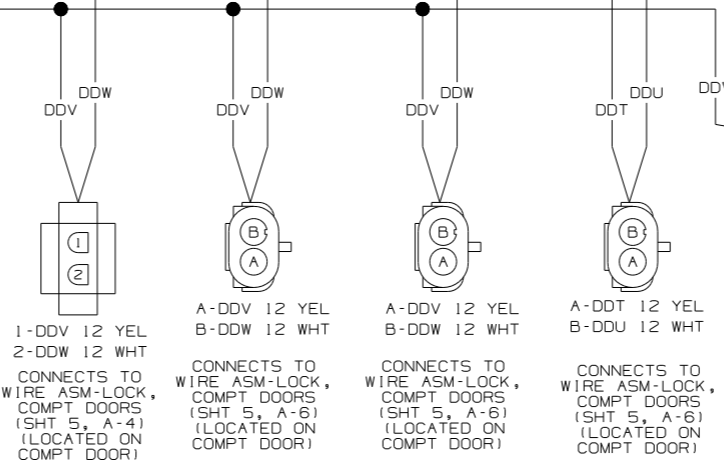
DDV DDW
1
2
1-DDV 12 YEL
2-DDW 12 WHT
CONNECTS TO WIRE ASM-LOCK, COMPT DOORS (SHT 5, A-4) (LOCATED ON COMPT DOOR)

DDV DDW
B
A
A-DDV 12 YEL
B-DDW 12 WHT
CONNECTS TO WIRE ASM-LOCK, COMPT DOORS (SHT 5, A-6) (LOCATED ON COMPT DOOR)

DDV DDW
B
A
A-DDV 12 YEL
B-DDW 12 WHT
CONNECTS TO WIRE ASM-LOCK, COMPT DOORS (SHT 5, A-6) (LOCATED ON COMPT DOOR)

DDT DDU
B
A
A-DDT 12 YEL
B-DDU 12 WHT
CONNECTS TO WIRE ASM-LOCK, COMPT DOORS (SHT 5, A-6) (LOCATED ON COMPT DOOR)

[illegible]